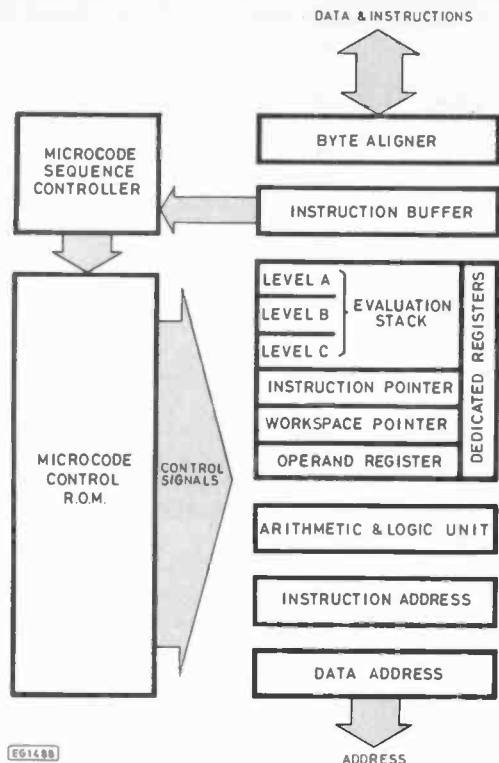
DATA & INSTRUCTIONS

MICROCODE SEQUENCE CONTROLLER

BYTE ALIGNER

INSTRUCTION BUFFER

LEVEL A

LEVEL B

LEVEL C

EVALUATION STACK

INSTRUCTION POINTER

WORKSPACE POINTER

OPERAND REGISTER

DEDICATED REGISTERS

MICROCODE CONTROL R.O.M.

CONTROL SIGNALS

ARITHMETIC & LOGIC UNIT

INSTRUCTION ADDRESS

DATA ADDRESS

EG1488

ADDRESS